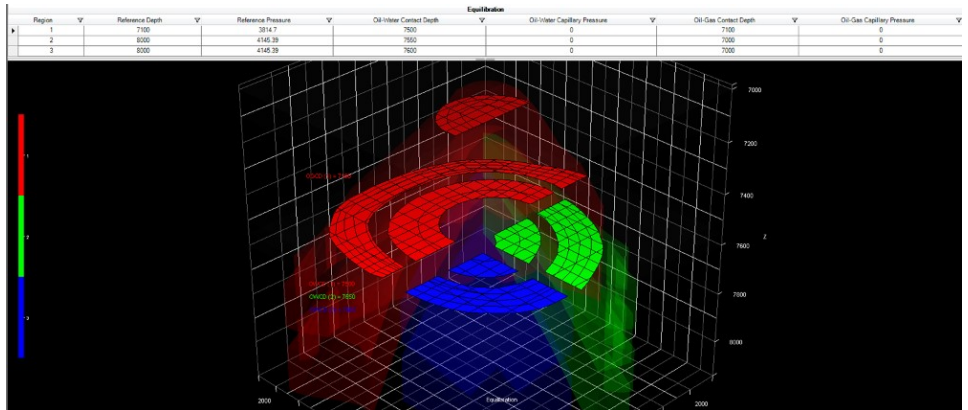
Equilibration

| Region | Reference Depth | Reference Pressure | Oil-Water Contact Depth | Oil-Water Capillary Pressure | Oil-Gas Contact Depth | Oil-Gas Capillary Pressure |
|---|---|---|---|---|---|---|
| 1 | 7100 | 3814.7 | 7500 | 0 | 7100 | 0 |
| 2 | 8000 | 4145.39 | 7650 | 0 | 7000 | 0 |
| 3 | 8000 | 4145.39 | 7600 | 0 | 7000 | 0 |

7000
7200
7400
7600
7800
8000
Z

OGCD (1) = 7100
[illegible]
OWCD (2) = 7650
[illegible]

1
2
3

2000
2000
Equilibration